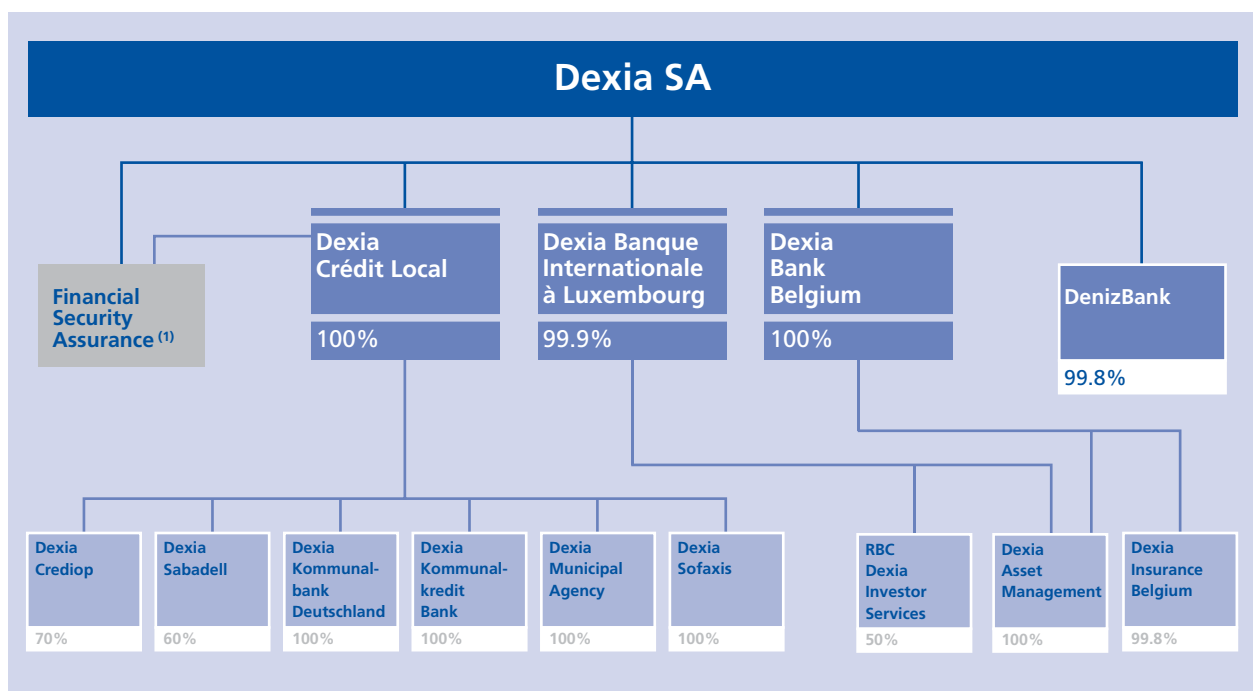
Dexia SA

Financial Security Assurance $^{(1)}$

Dexia Crédit Local

100%

Dexia Banque Internationale à Luxembourg

99.9%

Dexia Bank Belgium

100%

DenizBank

99.8%

Dexia Crediop

70%

Dexia Sabadell

60%

Dexia Kommunalbank Deutschland

100%

Dexia Kommunalkredit Bank

100%

Dexia Municipal Agency

100%

Dexia Sofaxis

100%

RBC Dexia Investor Services

50%

Dexia Asset Management

100%

Dexia Insurance Belgium

99.8%